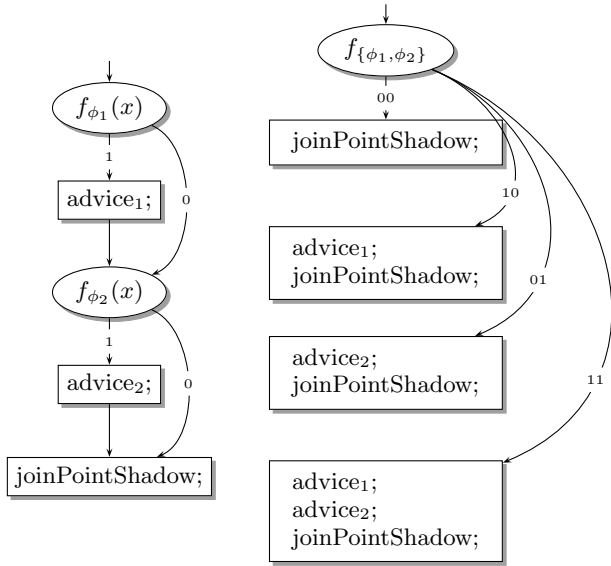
$f_{\phi_1}(x)$

1

advice$_1$;

0

$f_{\phi_2}(x)$

1

advice$_2$;

0

joinPointShadow;

$f_{\{\phi_1,\phi_2\}}$

00

joinPointShadow;

10

advice$_1$;
joinPointShadow;

01

advice$_2$;
joinPointShadow;

11

advice$_1$;
advice$_2$;
joinPointShadow;